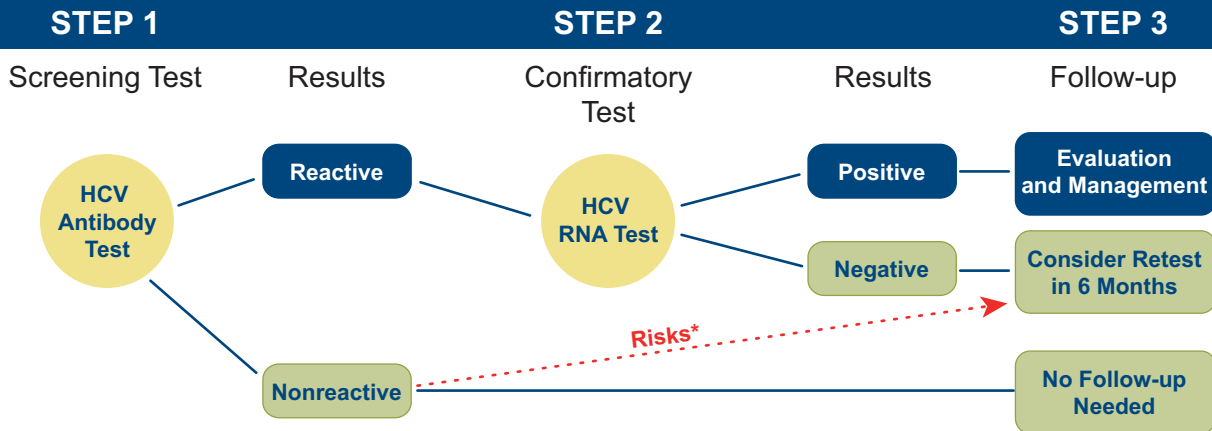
STEP 1 STEP 2 STEP 3

Screening Test Results Confirmatory Test Results Follow-up

HCV Antibody Test

Reactive

HCV RNA Test

Positive

Evaluation and Management

Negative

Consider Retest in 6 Months

Risks*

Nonreactive

No Follow-up Needed